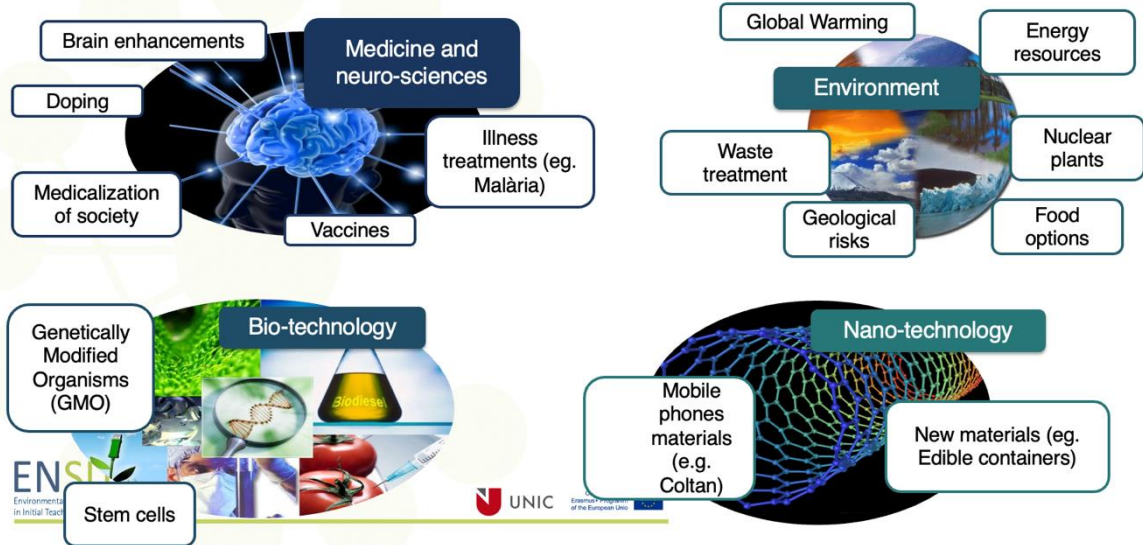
Brain enhancements

Medicine and neuro-sciences

Doping

Illness treatments (eg. Malària)

Medicalization of society

Vaccines

Global Warming

Energy resources

Environment

Waste treatment

Nuclear plants

Geological risks

Food options

Genetically Modified Organisms (GMO)

Bio-technology

Biodiesel

Stem cells

Nano-technology

Mobile phones materials (e.g. Coltan)

New materials (eg. Edible containers)

ENS

Environmental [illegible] in Initial Teach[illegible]

UNIC

Erasmus+ Programme of the European Unio